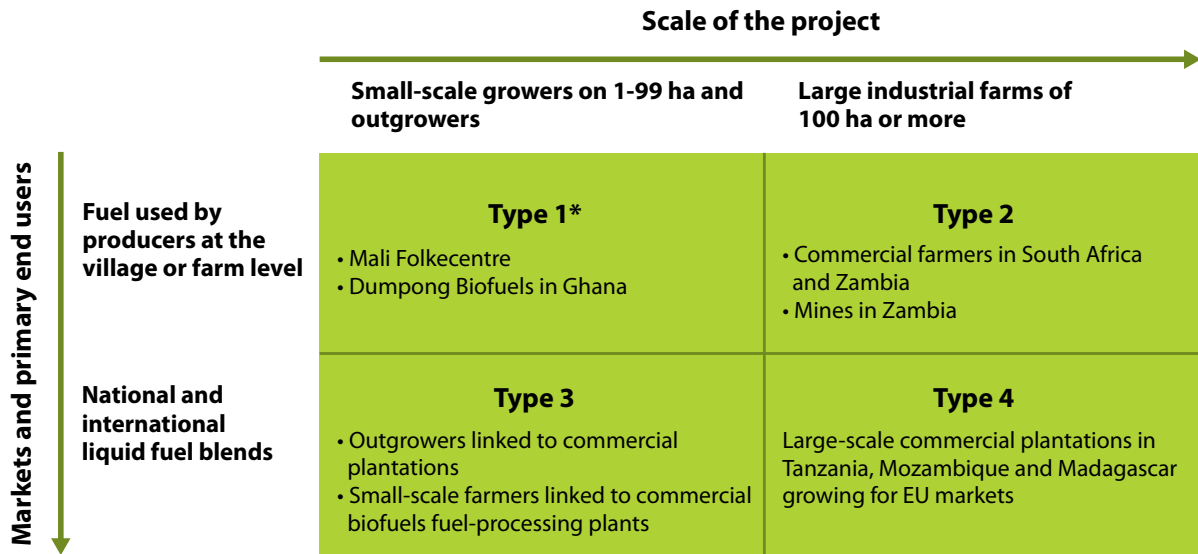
Scale of the project

Markets and primary end users

|  | Small-scale growers on 1-99 ha and outgrowers | Large industrial farms of 100 ha or more |
|---|---|---|
| Fuel used by producers at the village or farm level | Type 1* • Mali Folkecentre • Dumpong Biofuels in Ghana | Type 2 • Commercial farmers in South Africa and Zambia • Mines in Zambia |
| National and international liquid fuel blends | Type 3 • Outgrowers linked to commercial plantations • Small-scale farmers linked to commercial biofuels fuel-processing plants | Type 4 Large-scale commercial plantations in Tanzania, Mozambique and Madagascar growing for EU markets |